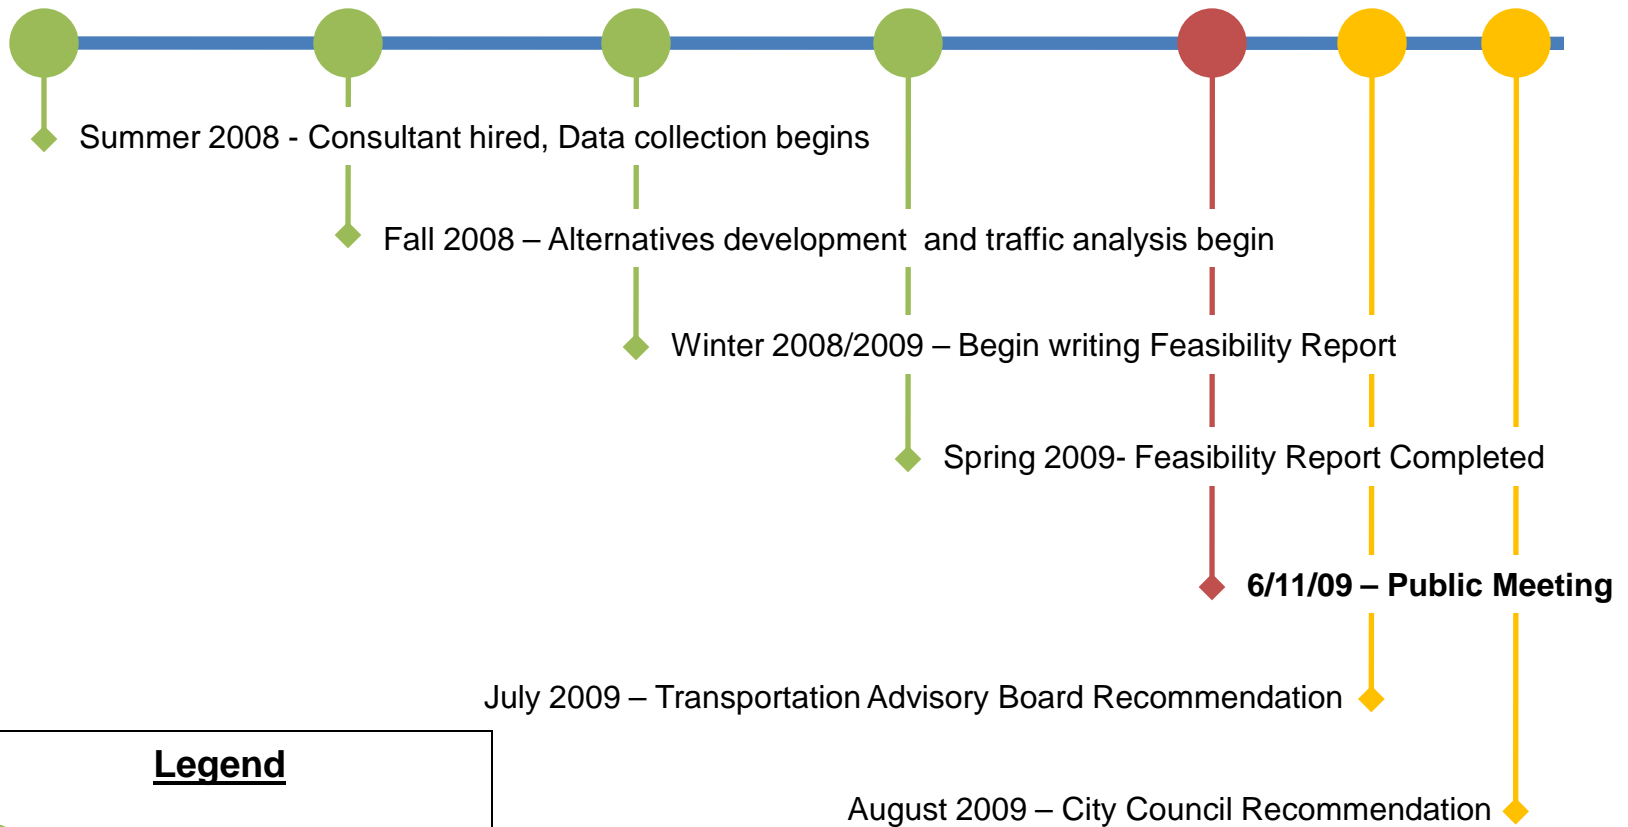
Summer 2008 - Consultant hired, Data collection begins

Fall 2008 – Alternatives development  and traffic analysis begin

Winter 2008/2009 – Begin writing Feasibility Report

Spring 2009- Feasibility Report Completed

**6/11/09 – Public Meeting**

July 2009 – Transportation Advisory Board Recommendation

Legend

August 2009 – City Council Recommendation